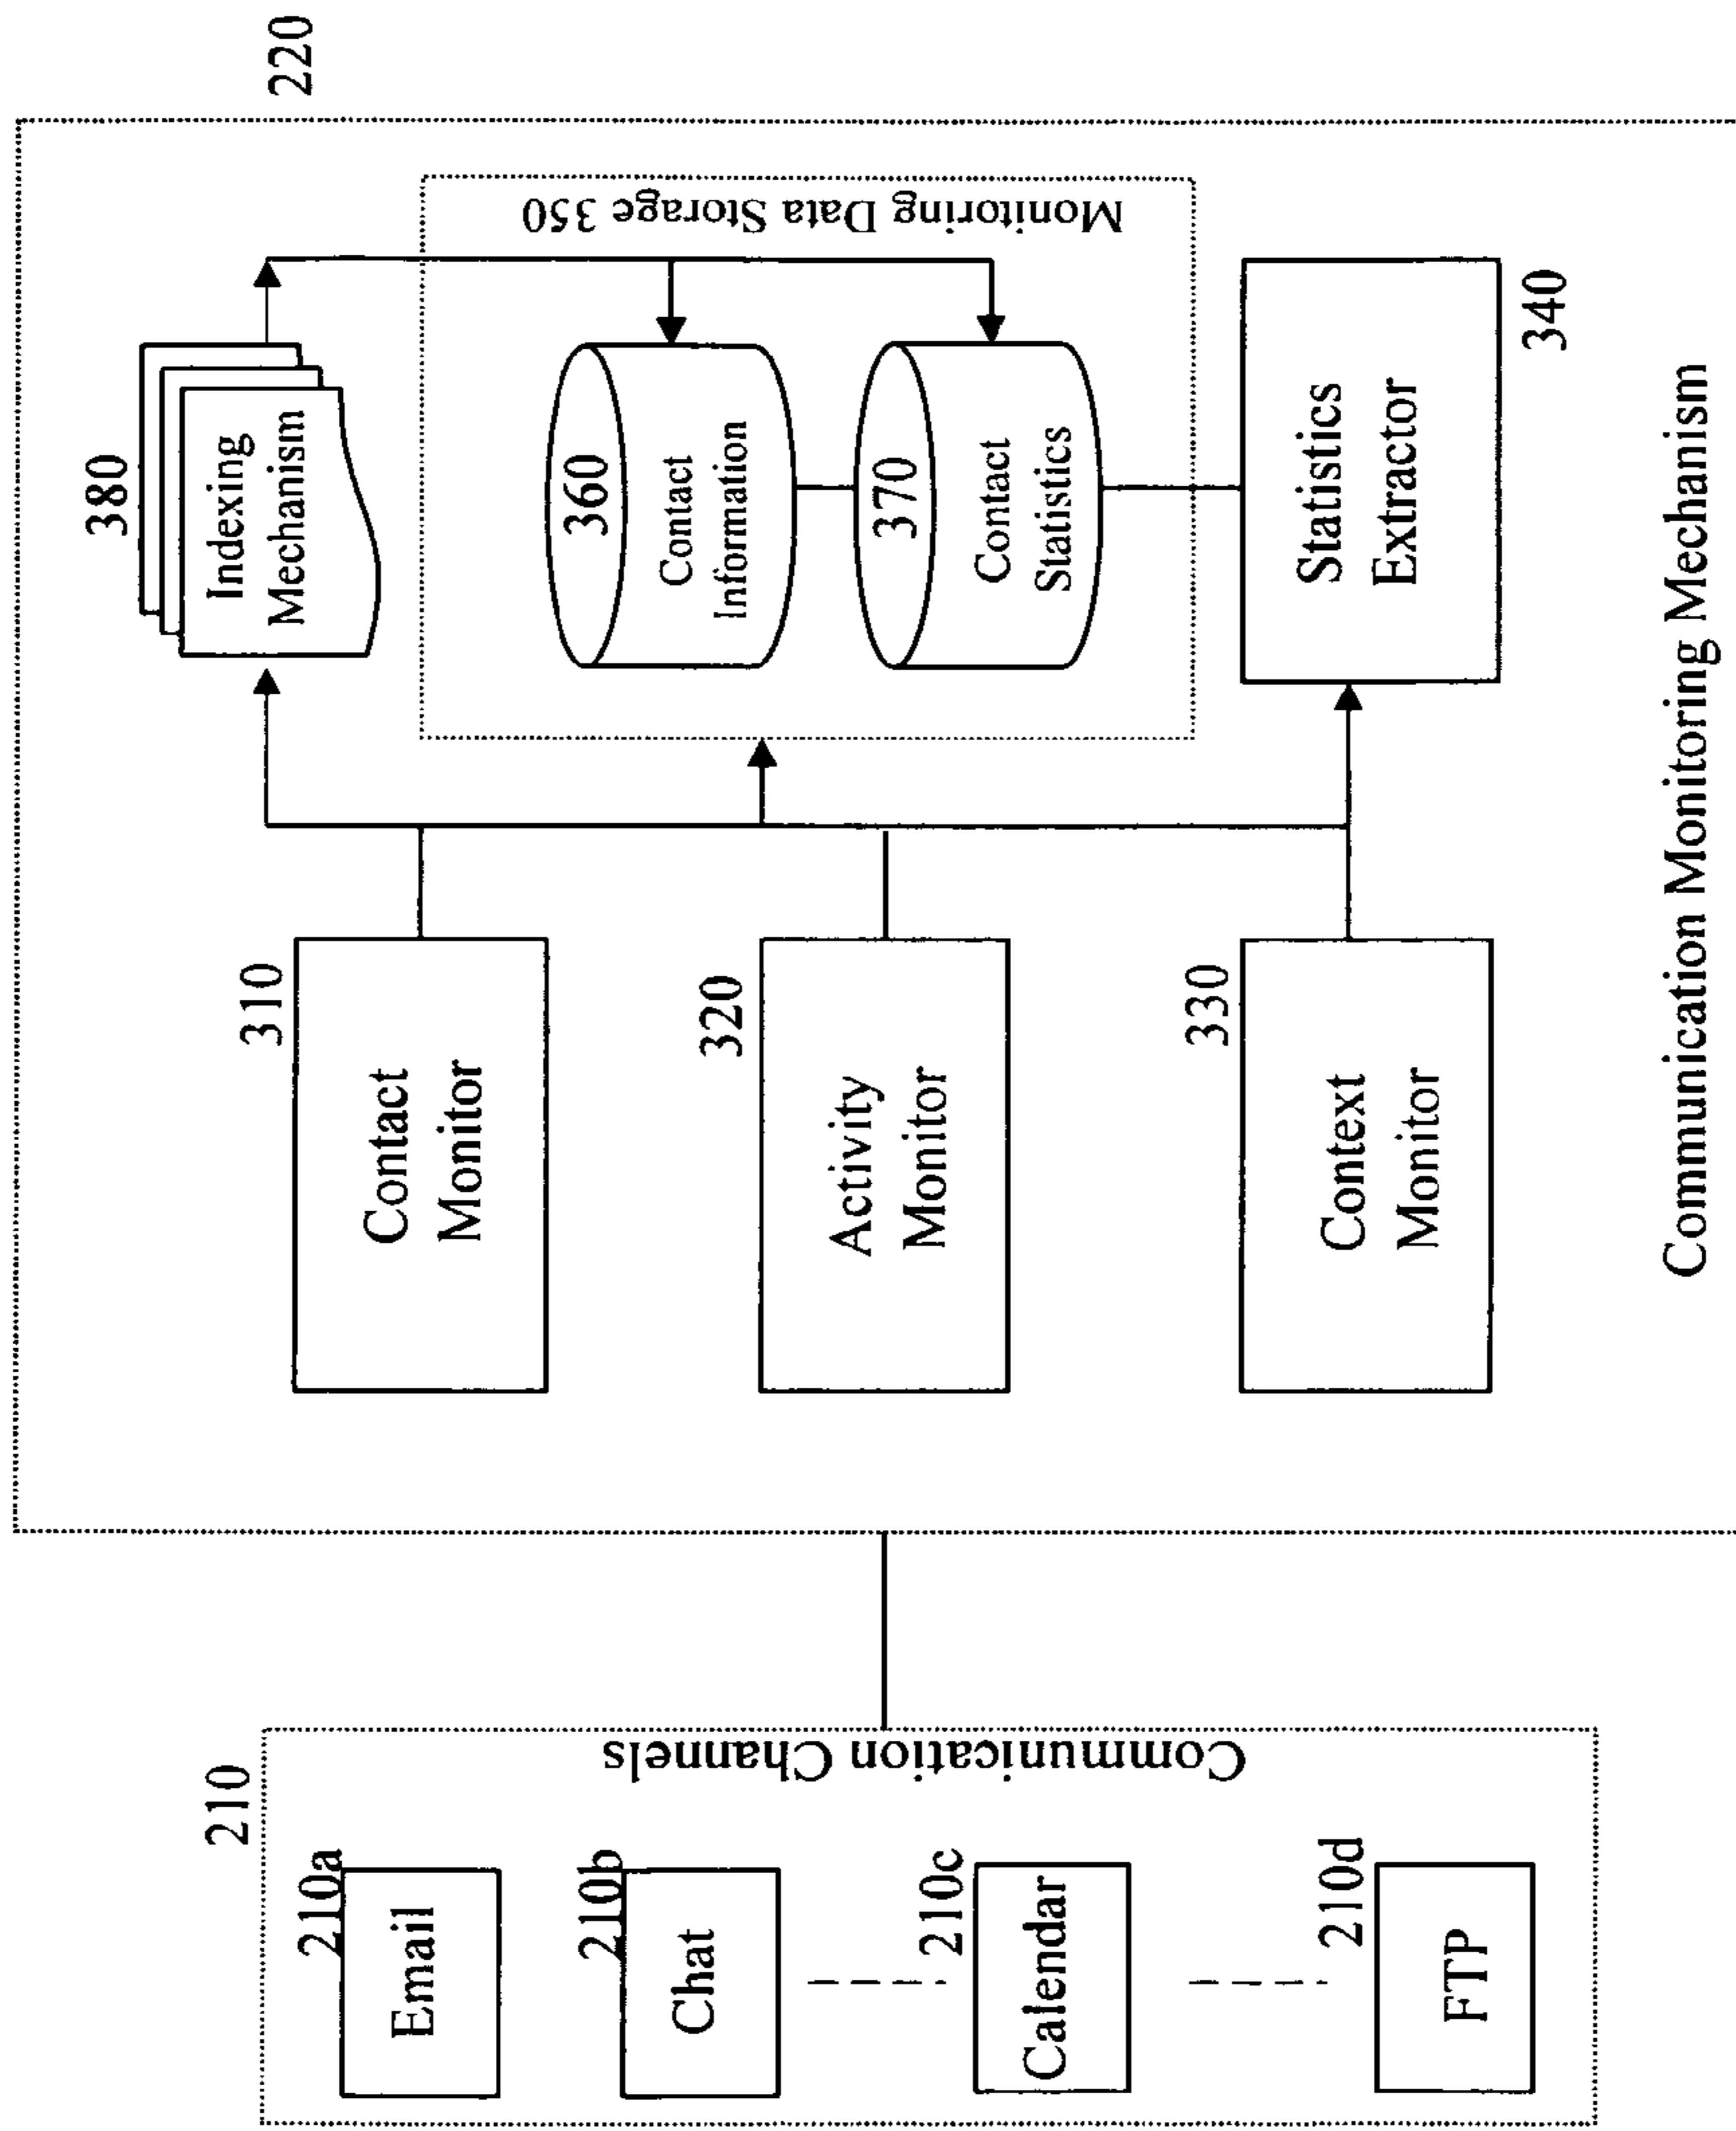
220

Monitoring Data Storage 350

380

Indexing Mechanism

360

Contact Information

370

Contact Statistics

Statistics Extractor

340

310

Contact Monitor

320

Activity Monitor

330

Context Monitor

Communication Monitoring Mechanism

Communication Channels

210

210a

Email

210b

Chat

210c

Calendar

210d

FTP